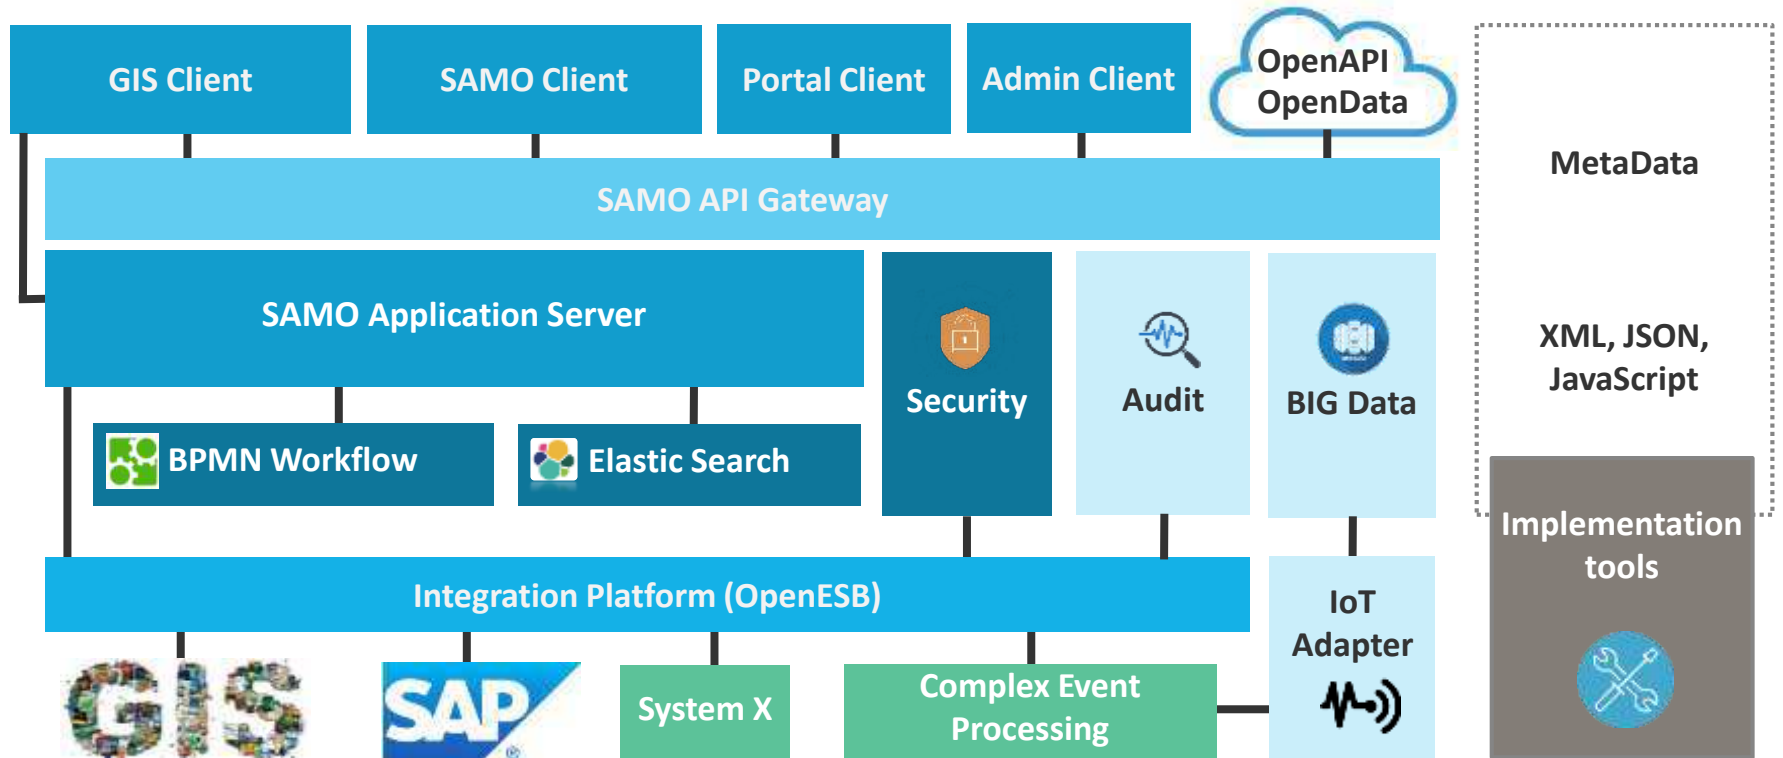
GIS Client

SAMO Client

Portal Client

Admin Client

OpenAPI OpenData

MetaData

XML, JSON, JavaScript

SAMO API Gateway

SAMO Application Server

Security

Audit

BIG Data

BPMN Workflow

Elastic Search

Implementation tools

Integration Platform (OpenESB)

IoT Adapter

GIS

SAP

System X

Complex Event Processing